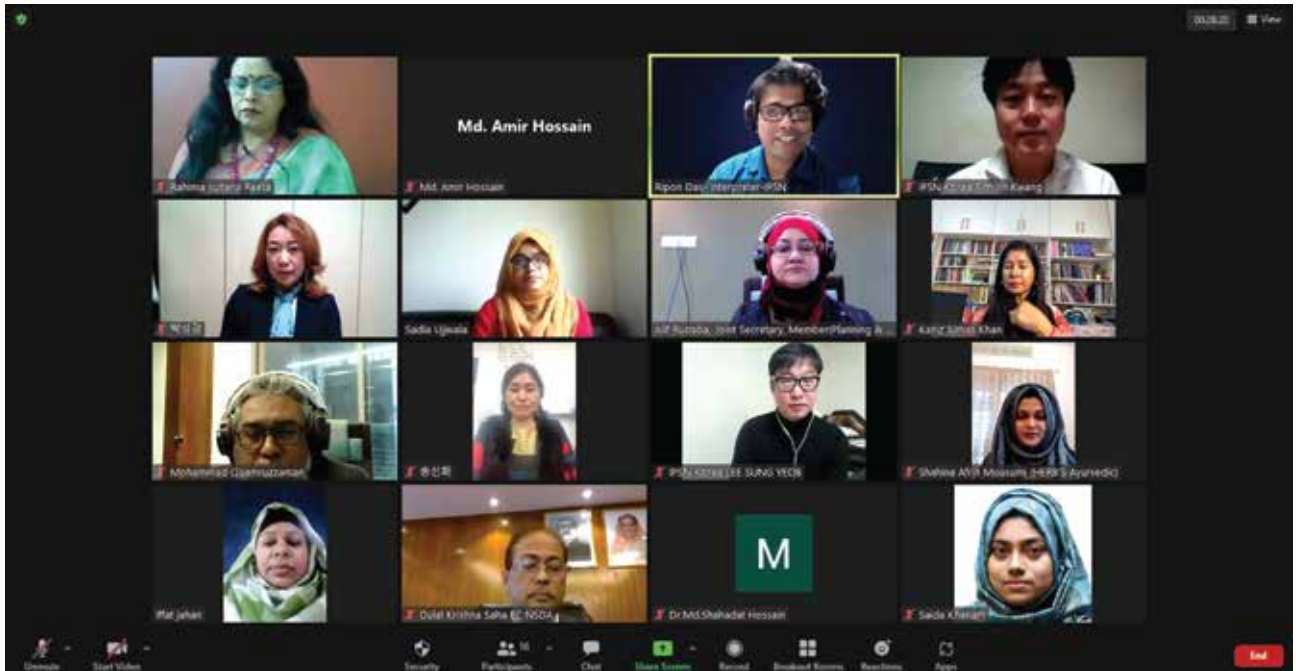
00:28:20 View

Rahima Sultana Paela

Md. Amir Hossain

Md. Amir Hossain

Ripon Das- Interpreter-IPSN

IPSN Korea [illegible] Kwang

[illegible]

Sadia Ujjwala

Arif Rubaba, Joint Secretary, MemberPlanning & ...

Kaniz Simat Khan

Mohammad Qamruzzaman

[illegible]

IPSN Korea LEE SUNG YEON

Shahina Afrin Mousumi (HERBS Ayurvedic)

Iffat Jahan

Dulal Krishna Saha EC NSDA

M

Dr.Md.Shahadat Hossain

Saida Khanam

Unmute

Start Video

Security

Participants 16

Chat

Share Screen

Record

Breakout Rooms

Reactions

Apps

End